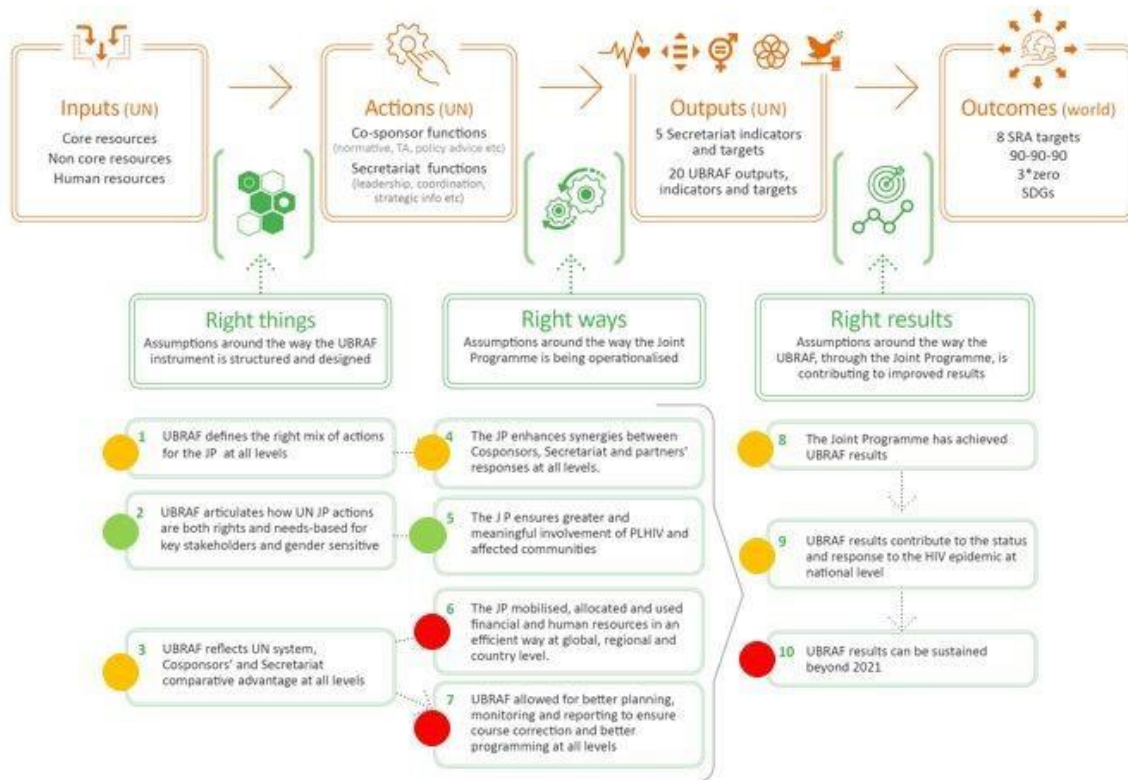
Inputs (UN)
Core resources
Non core resources
Human resources

Actions (UN)
Co-sponsor functions
(normative, TA, policy advice etc)
Secretariat functions
(leadership, coordination, strategic info etc)

Outputs (UN)
5 Secretariat indicators and targets
20 UBRAF outputs, indicators and targets

Outcomes (world)
8 SRA targets
90-90-90
3*zero
SDGs

Right things
Assumptions around the way the UBRAF instrument is structured and designed

Right ways
Assumptions around the way the Joint Programme is being operationalised

Right results
Assumptions around the way the UBRAF, through the Joint Programme, is contributing to improved results

1 UBRAF defines the right mix of actions for the JP at all levels

2 UBRAF articulates how UN JP actions are both rights and needs-based for key stakeholders and gender sensitive

3 UBRAF reflects UN system, Cosponsors' and Secretariat comparative advantage at all levels

4 The JP enhances synergies between Cosponsors, Secretariat and partners' responses at all levels.

5 The J P ensures greater and meaningful involvement of PLHIV and affected communities

6 The JP mobilised, allocated and used financial and human resources in an efficient way at global, regional and country level.

7 UBRAF allowed for better planning, monitoring and reporting to ensure course correction and better programming at all levels

8 The Joint Programme has achieved UBRAF results

9 UBRAF results contribute to the status and response to the HIV epidemic at national level

10 UBRAF results can be sustained beyond 2021